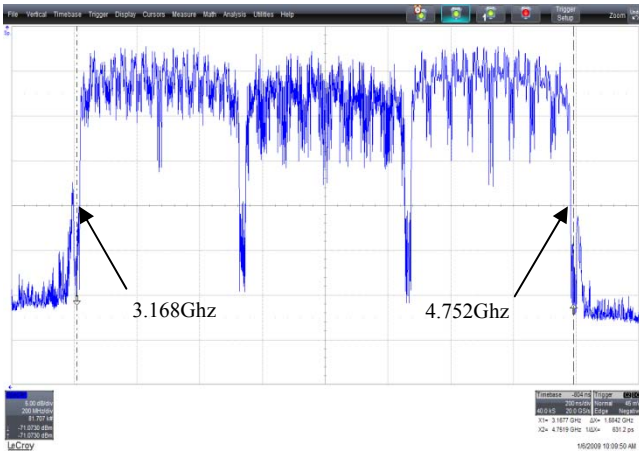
File Vertical Timebase Trigger Display Cursors Measure Math Analysis Utilities Help

Trigger Setup

Zoom

3.168Ghz

4.752Ghz

5.00 dB/div
200 MHz/div
81 707 kH
-71.0730 dBm
-71.0730 dBm

Timebase -804 ns
200 ns/div
40.0 kS 20.0 GS/s

Trigger
Normal 45 m
Edge Negative

X1= 3.1677 GHz ΔX= 1.5842 GHz
X2= 4.7519 GHz 1/ΔX= 631.2 ps

LeCroy

1/6/2009 10:09:50 AM